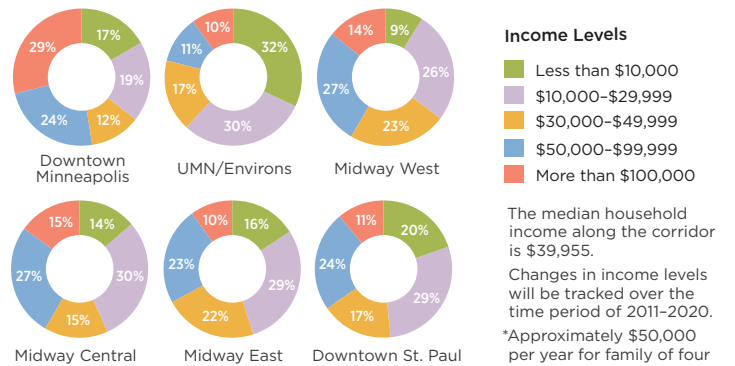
17%
19%
12%
24%
29%

Downtown Minneapolis

32%
30%
17%
11%
10%

UMN/Environs

9%
26%
23%
27%
14%

Midway West

Income Levels

Less than $10,000

$10,000–$29,999

$30,000–$49,999

$50,000–$99,999

More than $100,000

14%
30%
15%
27%
15%

Midway Central

16%
29%
22%
23%
10%

Midway East

20%
29%
17%
24%
11%

Downtown St. Paul

The median household income along the corridor is $39,955.

Changes in income levels will be tracked over the time period of 2011–2020.

*Approximately $50,000 per year for family of four